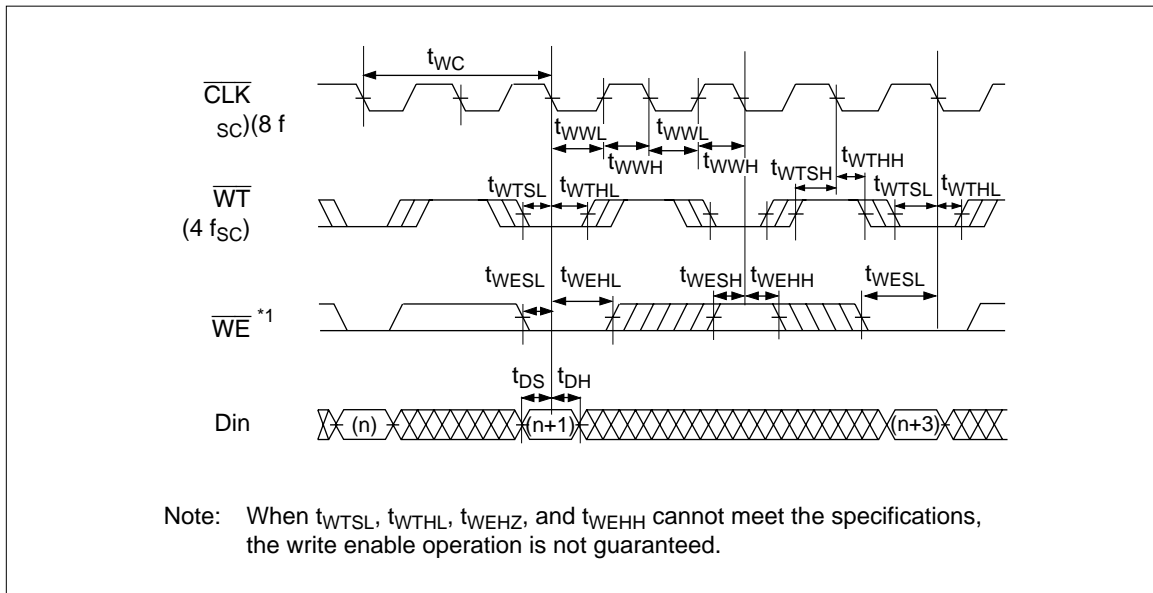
$t_{WC}$

$\overline{CLK}$ $_{SC}$)(8 f

$t_{WWL}$ $t_{WWL}$

$t_{WWH}$ $t_{WWH}$

$t_{WTSH}$ $t_{WTHH}$

$t_{WTSL}$ $t_{WTHL}$ $t_{WTSL}$ $t_{WTHL}$

$\overline{WT}$ (4 $f_{SC}$)

$t_{WESL}$ $t_{WEHL}$ $t_{WESH}$ $t_{WEHH}$ $t_{WESL}$

$\overline{WE}$ $^{*1}$

$t_{DS}$ $t_{DH}$

Din (n) (n+1) (n+3)

Note: When $t_{WTSL}$, $t_{WTHL}$, $t_{WEHZ}$, and $t_{WEHH}$ cannot meet the specifications, the write enable operation is not guaranteed.